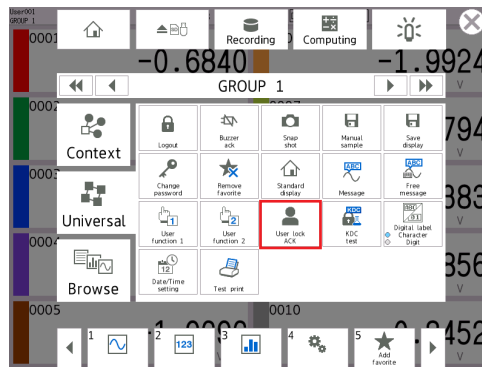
User001
GROUP 1

Recording

Computing

0001

-0.6840

-1.9924

V

GROUP 1

0002

794

Context

Logout

Buzzer ack

Snap shot

Manual sample

Save display

0003

383

Change password

Remove favorite

Standard display

Message

Free message

Universal

0004

356

User function 1

User function 2

User lock ACK

KDC test

Digital label
Character
Digit

Browse

Date/Time setting

Test print

0005

0010

-1.0090

-0.452

V

1

2

3

4

5

Add favorite